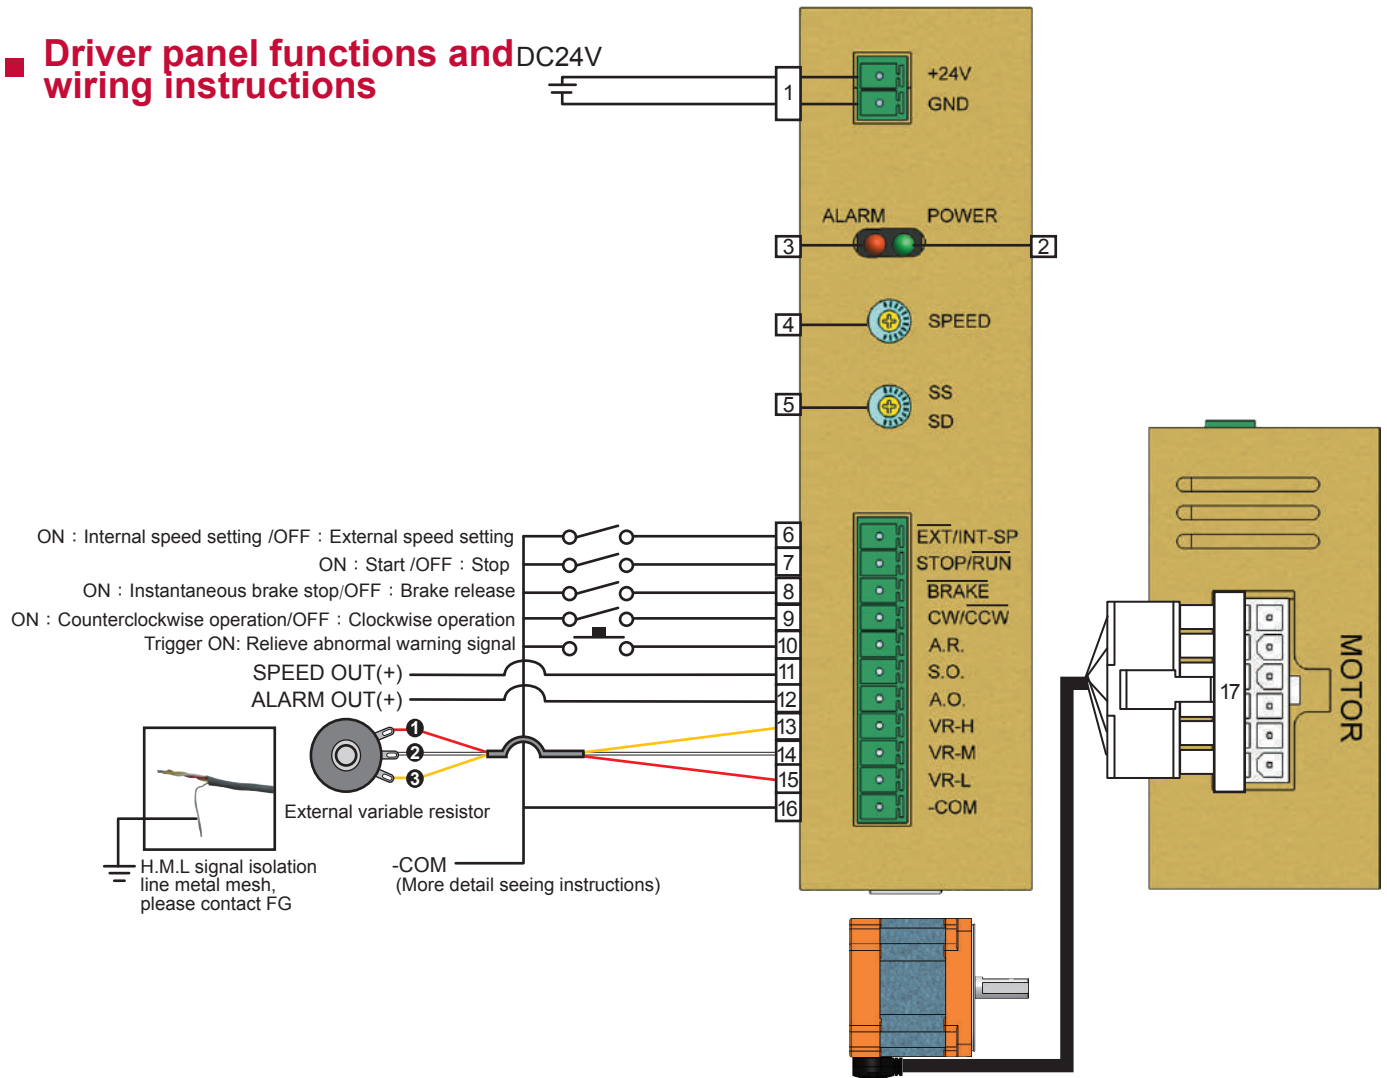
Driver panel functions and wiring instructions

DC24V

1

+24V
GND

ALARM
POWER

3
2

4
SPEED

5
SS
SD

ON：Internal speed setting /OFF：External speed setting
ON：Start /OFF：Stop
ON：Instantaneous brake stop/OFF：Brake release
ON：Counterclockwise operation/OFF：Clockwise operation
Trigger ON: Relieve abnormal warning signal
SPEED OUT(+)
ALARM OUT(+)

6
7
8
9
10
11
12
13
14
15
16

EXT/INT-SP
STOP/RUN
BRAKE
CW/CCW
A.R.
S.O.
A.O.
VR-H
VR-M
VR-L
-COM

1
2
3

External variable resistor

H.M.L signal isolation line metal mesh, please contact FG

-COM
(More detail seeing instructions)

17

MOTOR